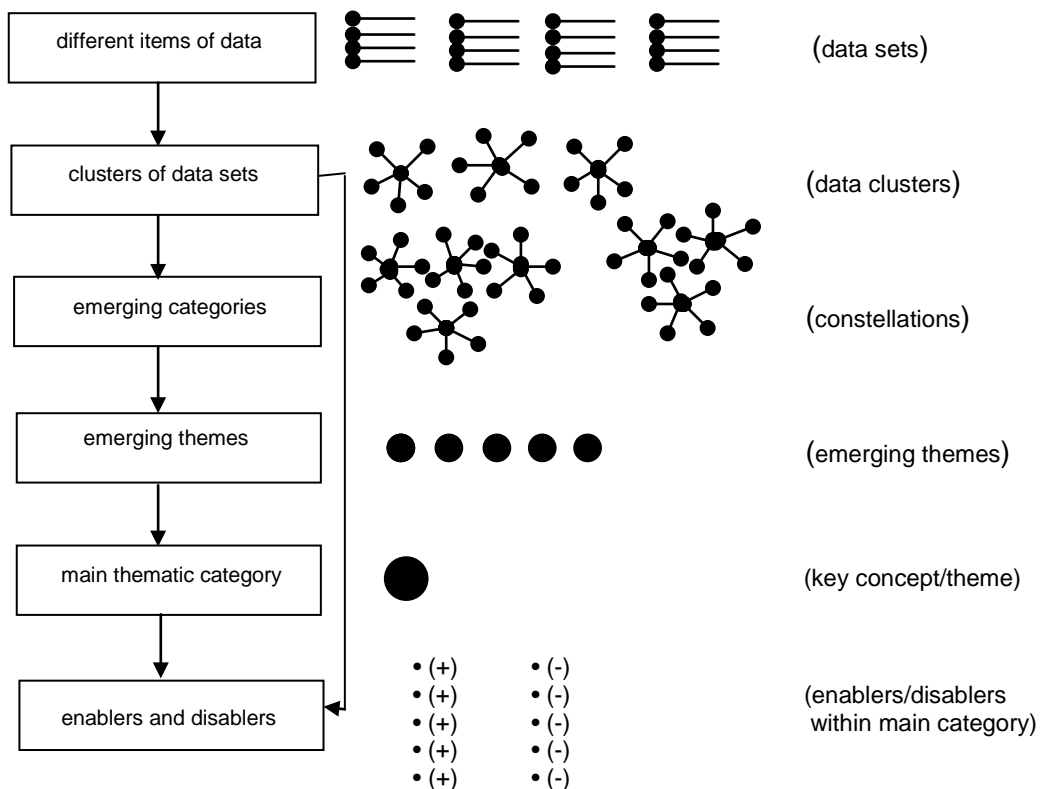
different items of data

(data sets)

clusters of data sets

(data clusters)

emerging categories

(constellations)

emerging themes

(emerging themes)

main thematic category

(key concept/theme)

enablers and disablers

• (+) • (-)
• (+) • (-)
• (+) • (-)
• (+) • (-)
• (+) • (-)

(enablers/disablers within main category)